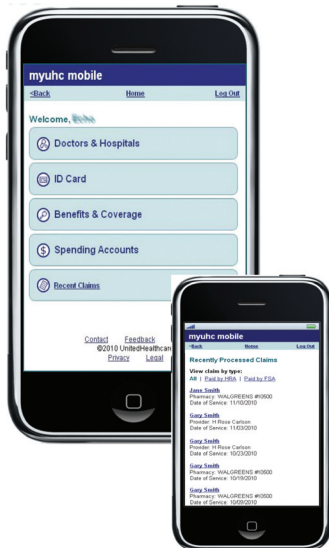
myuhc mobile

<Back Home Log Out

Welcome, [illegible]

Doctors & Hospitals

ID Card

Benefits & Coverage

Spending Accounts

Recent Claims

Contact Feedback
©2010 UnitedHealthcare
Privacy Legal

myuhc mobile

<Back Home Log Out

Recently Processed Claims

View claim by type:
All | Paid by HRA | Paid by FSA

Jane Smith
Pharmacy: WALGREENS #03500
Date of Service: 11/10/2010

Gary Smith
Provider: H Rose Carlson
Date of Service: 11/03/2010

Gary Smith
Provider: H Rose Carlson
Date of Service: 10/23/2010

Gary Smith
Pharmacy: WALGREENS #03500
Date of Service: 10/19/2010

Gary Smith
Pharmacy: WALGREENS #03500
Date of Service: 10/09/2010